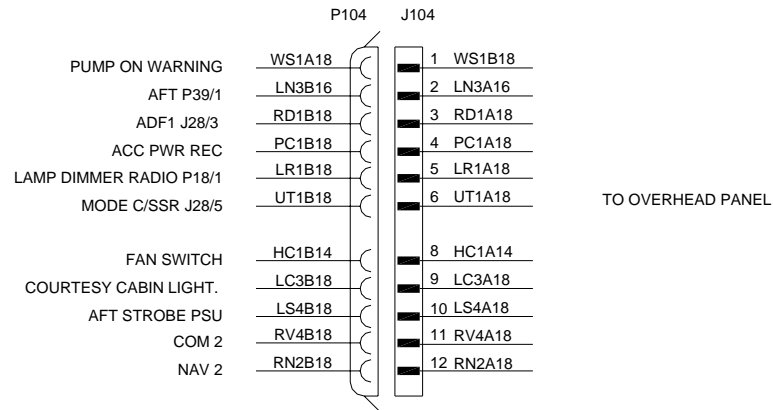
P104 J104

PUMP ON WARNING WS1A18 1 WS1B18
AFT P39/1 LN3B16 2 LN3A16
ADF1 J28/3 RD1B18 3 RD1A18
ACC PWR REC PC1B18 4 PC1A18
LAMP DIMMER RADIO P18/1 LR1B18 5 LR1A18
MODE C/SSR J28/5 UT1B18 6 UT1A18

TO OVERHEAD PANEL

FAN SWITCH HC1B14 8 HC1A14
COURTESY CABIN LIGHT. LC3B18 9 LC3A18
AFT STROBE PSU LS4B18 10 LS4A18
COM 2 RV4B18 11 RV4A18
NAV 2 RN2B18 12 RN2A18